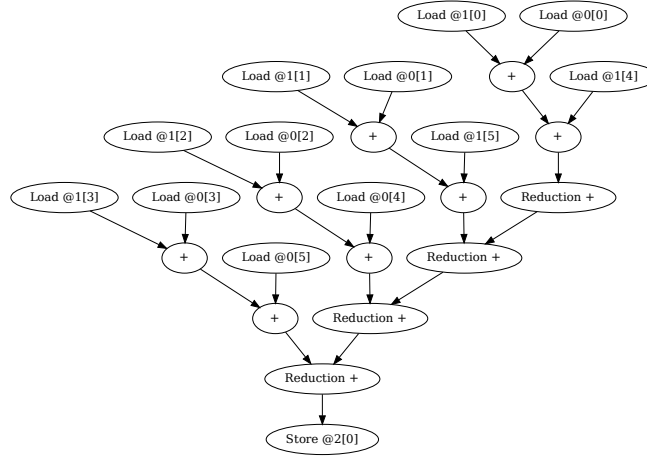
Load @1[0]
Load @0[0]
+
Load @1[4]
Load @1[1]
Load @0[1]
+
+
Load @1[2]
Load @0[2]
Load @1[5]
+
+
Reduction +
Load @1[3]
Load @0[3]
Load @0[4]
+
+
Reduction +
Load @0[5]
+
Reduction +
Reduction +
Store @2[0]